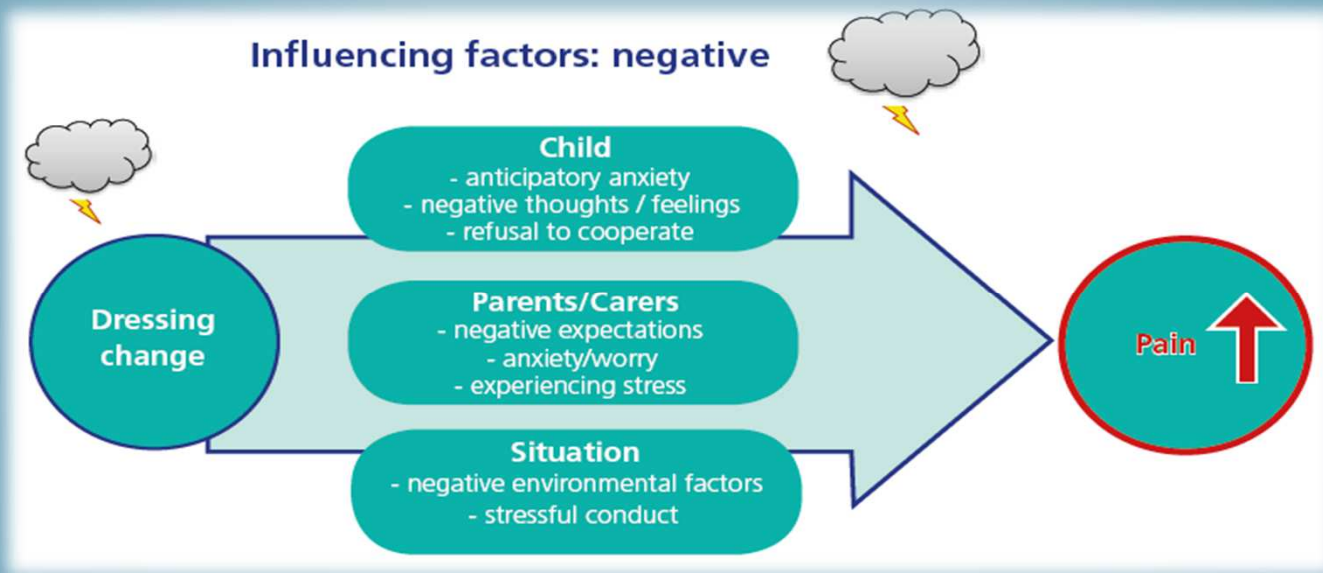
Influencing factors: negative

Dressing change

Child
- anticipatory anxiety
- negative thoughts / feelings
- refusal to cooperate

Parents/Carers
- negative expectations
- anxiety/worry
- experiencing stress

Situation
- negative environmental factors
- stressful conduct

Pain